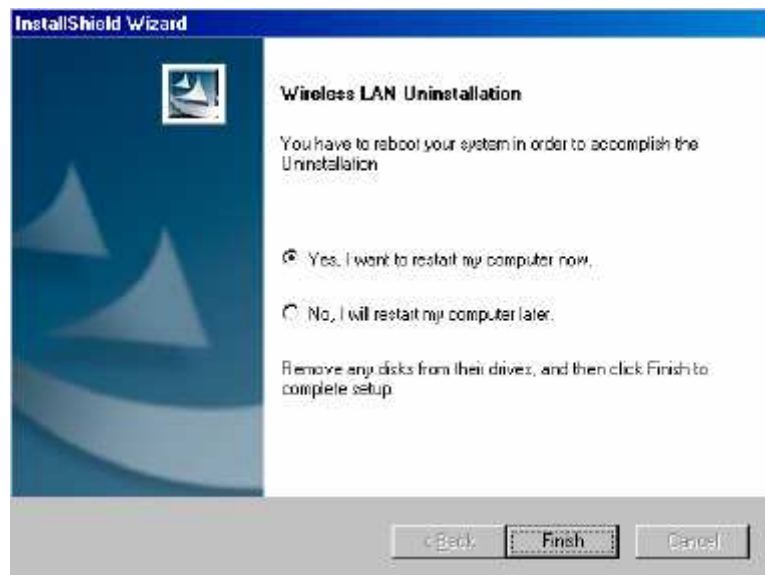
InstallShield Wizard

Wireless LAN Uninstallation

You have to reboot your system in order to accomplish the Uninstallation

Yes, I want to restart my computer now.

No, I will restart my computer later.

Remove any disks from their drives, and then click Finish to complete setup.

< Back

Finish

Cancel